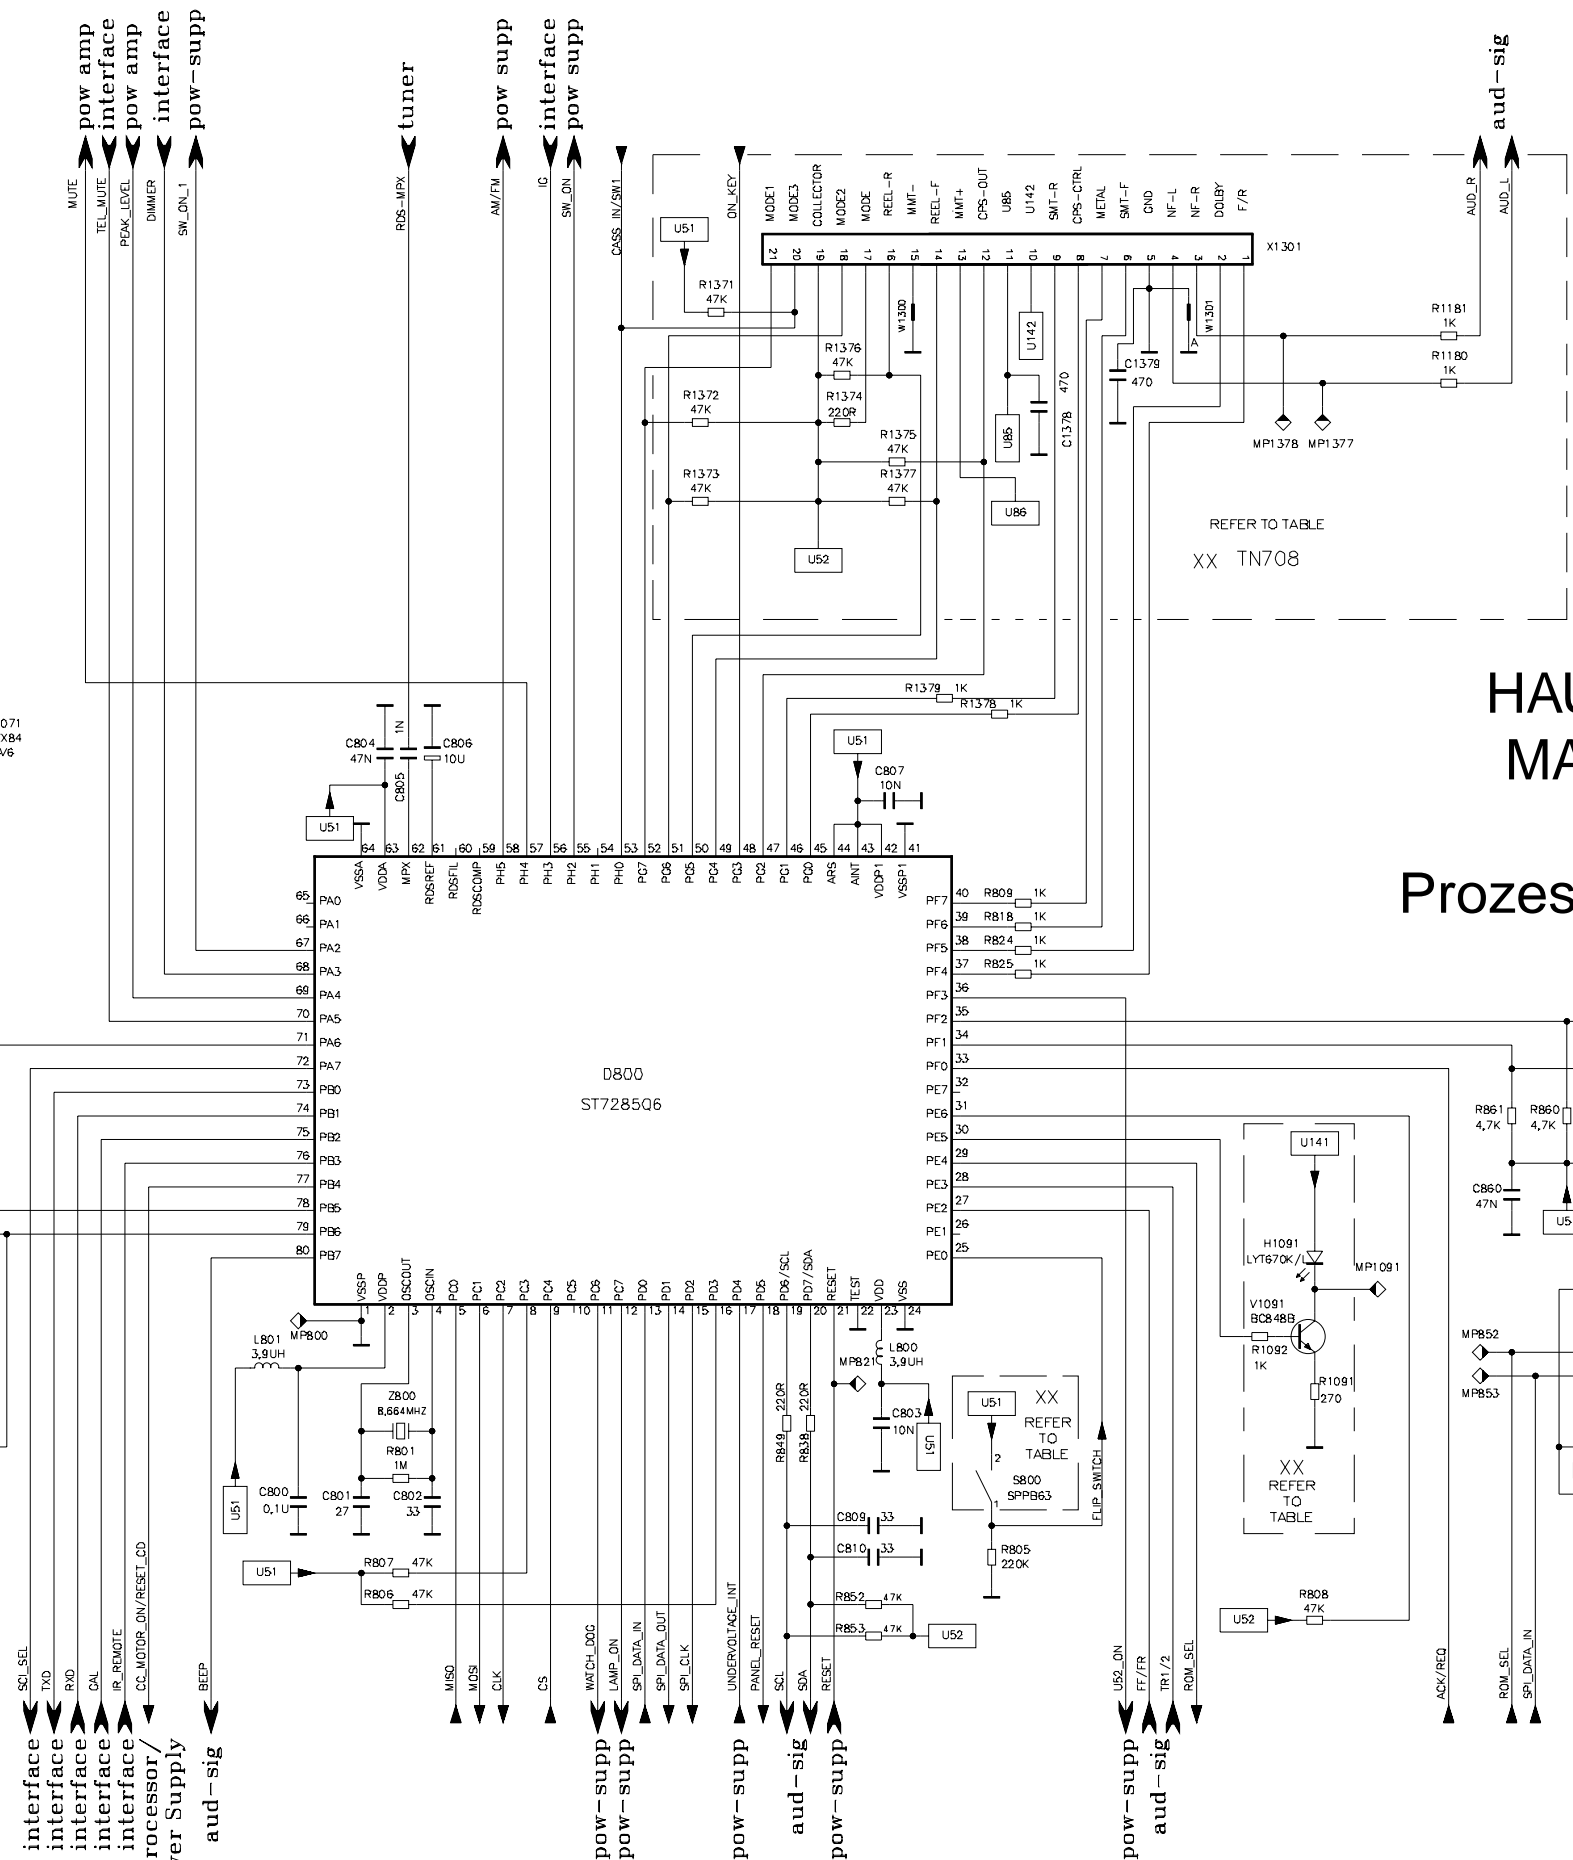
pow amp
interface
pow amp
interface
pow-supp
tuner
pow supp
interface
pow supp
aud-sig

MUTE
TEL_MUTE
PEAK_LEVEL
DIMMER
SW_ON_1
RDS-MPX
AM/FM
IG
SW_ON
CASS_IN/SW1
ON_KEY
AUD_R
AUD_L

U51
R1371
47K

MODE1
MODE3
COLLECTOR
MODE2
MODE
REEL-R
MMT-
REEL-F
MMT+
CPS-OUT
U85
U142
SMT-R
CPS-CTRL
METAL
SMT-F
GND
NF-L
NF-R
DOLBY
F/R
21 20 19 18 17 16 15 14 13 12 11 10 9 8 7 6 5 4 3 2 1
X1301

W1300
U142
W1301
A
R1181
1K
R1180
1K
C1379
470
470
C1378
U85
MP1378 MP1377

R1376
47K
R1374
220R
R1372
47K
R1375
47K
R1377
47K
R1373
47K
U86
U52

REFER TO TABLE
XX TN708

HAU
MA
Prozes

071
X84
V6

R1379 1K
R1378 1K

C804
47N
1N
C805
C806
10U
U51
C807
10N
U51

64 63 62 61 60 59 58 57 56 55 54 53 52 51 50 49 48 47 46 45 44 43 42 41
VSSA VDDA MPX RDSREF RDSFIL RDSCOMP PH5 PH4 PH3 PH2 PH1 PH0 PC7 PC6 PC5 PC4 PC3 PC2 PC1 PC0 ARS AINT VDDP1 VSSP1

65 PA0
66 PA1
67 PA2
68 PA3
69 PA4
70 PA5
71 PA6
72 PA7
73 PB0
74 PB1
75 PB2
76 PB3
77 PB4
78 PB5
79 PB6
80 PB7

40 PF7 R809 1K
39 PF6 R818 1K
38 PF5 R824 1K
37 PF4 R825 1K
36 PF3
35 PF2
34 PF1
33 PF0
32 PE7
31 PE6
30 PE5
29 PE4
28 PE3
27 PE2
26 PE1
25 PE0

D800
ST7285Q6

VSSP VDDP OSCOUT OSCIN PC0 PC1 PC2 PC3 PC4 PC5 PC6 PC7 PD0 PD1 PD2 PD3 PD4 PD5 PD6/SCL PD7/SDA RESET TEST VDD VSS
1 2 3 4 5 6 7 8 9 10 11 12 13 14 15 16 17 18 19 20 21 22 23 24

MP800
L801
3,9UH
U51
C800
0,1U
Z800
8,664MHZ
R801
1M
C801
27
C802
33
U51
R807 47K
R806 47K

R849 220R
R838 220R
MP821
L800
3,9UH
C803
10N
U51
C809 33
C810 33
R852 47K
R853 47K
U52

U51
XX
REFER
TO
TABLE
2
1
S800
SPPB63
R805
220K
FLIP_SWITCH

U141
H1091
LYT670K/L
MP1091
V1091
BC848B
R1092
1K
R1091
270
XX
REFER
TO
TABLE
R808
47K
U52

R861
4,7K
R860
4,7K
C860
47N
U5
MP852
MP853

SCI_SEL
TXD
RXD
CAL
IR_REMOTE
CC_MOTOR_ON/RESET_CD
BEEP
MISO
MOSI
CLK
CS
WATCH_DOG
LAMP_ON
SPI_DATA_IN
SPI_DATA_OUT
SPI_CLK
UNDERVOLTAGE_INT
PANEL_RESET
SCL
SDA
RESET
U52_ON
FF/FR
TR1/2
ROM_SEL
ACK/REQ
ROM_SEL
SPI_DATA_IN

interface
interface
interface
interface
interface
rocessor/
ver Supply
aud-sig
pow-supp
pow-supp
pow-supp
aud-sig
pow-supp
pow-supp
aud-sig